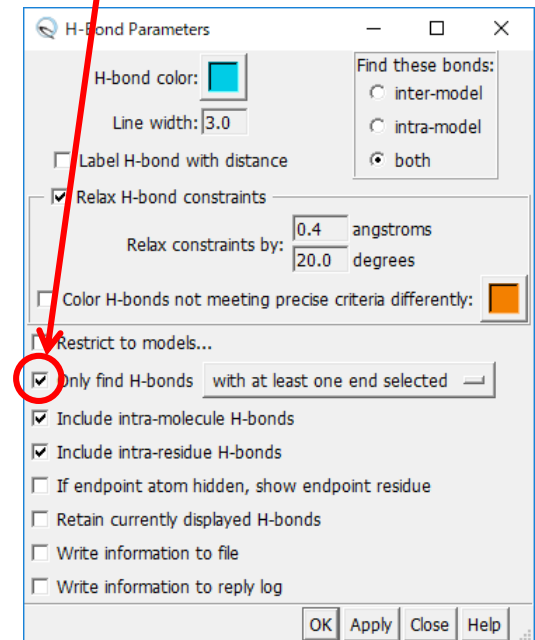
H-Bond Parameters

H-bond color:

Line width: 3.0

Label H-bond with distance

Find these bonds:
inter-model
intra-model
both

Relax H-bond constraints

Relax constraints by: 0.4 angstroms
20.0 degrees

Color H-bonds not meeting precise criteria differently:

Restrict to models...

Only find H-bonds with at least one end selected

Include intra-molecule H-bonds

Include intra-residue H-bonds

If endpoint atom hidden, show endpoint residue

Retain currently displayed H-bonds

Write information to file

Write information to reply log

OK Apply Close Help